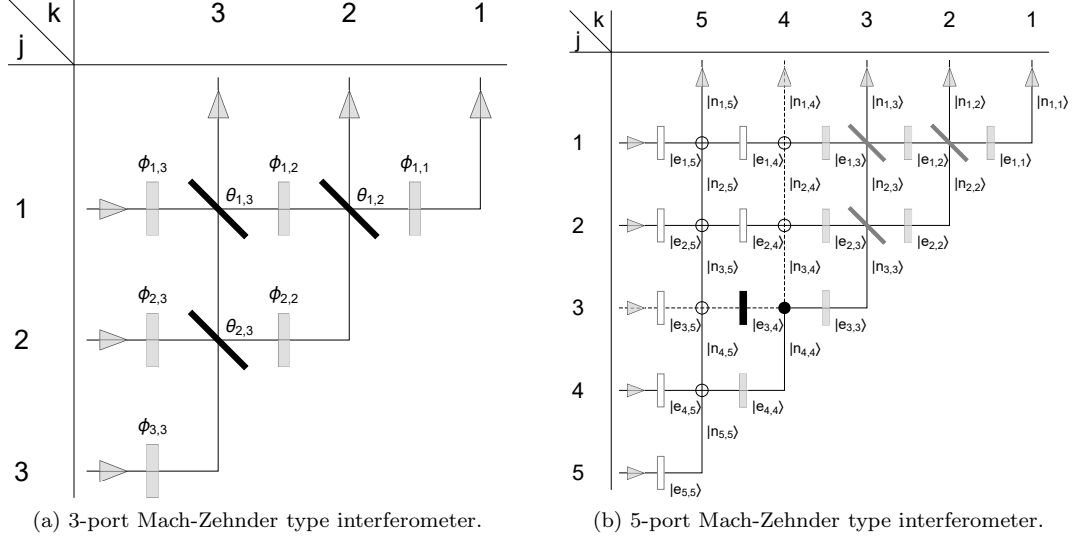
k
j
3 2 1

$\phi_{1,3}$ $\phi_{1,2}$ $\phi_{1,1}$
$\theta_{1,3}$ $\theta_{1,2}$
1
$\phi_{2,3}$ $\phi_{2,2}$
$\theta_{2,3}$
2
$\phi_{3,3}$
3

(a) 3-port Mach-Zehnder type interferometer.

k
j
5 4 3 2 1

$|n_{1,5}\rangle$ $|n_{1,4}\rangle$ $|n_{1,3}\rangle$ $|n_{1,2}\rangle$ $|n_{1,1}\rangle$
1
$|e_{1,5}\rangle$ $|e_{1,4}\rangle$ $|e_{1,3}\rangle$ $|e_{1,2}\rangle$ $|e_{1,1}\rangle$
$|n_{2,5}\rangle$ $|n_{2,4}\rangle$ $|n_{2,3}\rangle$ $|n_{2,2}\rangle$
2
$|e_{2,5}\rangle$ $|e_{2,4}\rangle$ $|e_{2,3}\rangle$ $|e_{2,2}\rangle$
$|n_{3,5}\rangle$ $|n_{3,4}\rangle$ $|n_{3,3}\rangle$
3
$|e_{3,5}\rangle$ $|e_{3,4}\rangle$ $|e_{3,3}\rangle$
$|n_{4,5}\rangle$ $|n_{4,4}\rangle$
4
$|e_{4,5}\rangle$ $|e_{4,4}\rangle$
$|n_{5,5}\rangle$
5
$|e_{5,5}\rangle$

(b) 5-port Mach-Zehnder type interferometer.